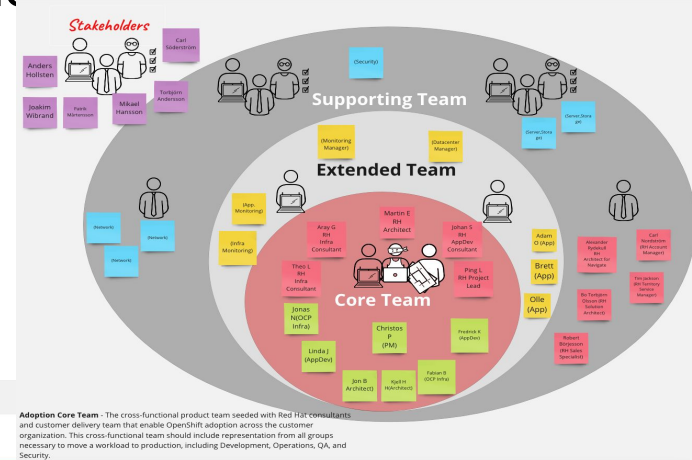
Stakeholders

Carl Söderström

Anders Hollsten

Joakim Wibrand

Patrik Mårtensson

Mikael Hansson

Torbjörn Andersson

(Security)

Supporting Team

(Server,Storage)

(Server,Storage)

(Monitoring Manager)

(Datacenter Manager)

Extended Team

(Network)

(Network)

(Network)

(App-Monitoring)

(Infra Monitoring)

Aray G RH Infra Consultant

Martin E RH Architect

Johan S RH AppDev Consultant

Adam O (App)

Alexander Rydekull RH Architect for Navigare

Carl Nordström (RH Account Manager)

Theo L RH Infra Consultant

Ping L RH Project Lead

Brett (App)

Tim Jackson (RH Technical Service Manager)

Core Team

Jonas N(OCP Infra)

Christos P (PM)

Fredrick K (AppDev)

Olle (App)

Bo Torbjörn Olsson (RH Solution Architect)

Linda J (AppDev)

Robert Björjesson (RH Sales Specialist)

Jon B Architect

Kjell H (Architect)

Fabian B (OCP Infra)

Adoption Core Team - The cross-functional product team seeded with Red Hat consultants and customer delivery team that enable OpenShift adoption across the customer organization. This cross-functional team should include representation from all groups necessary to move a workload to production, including Development, Operations, QA, and Security.